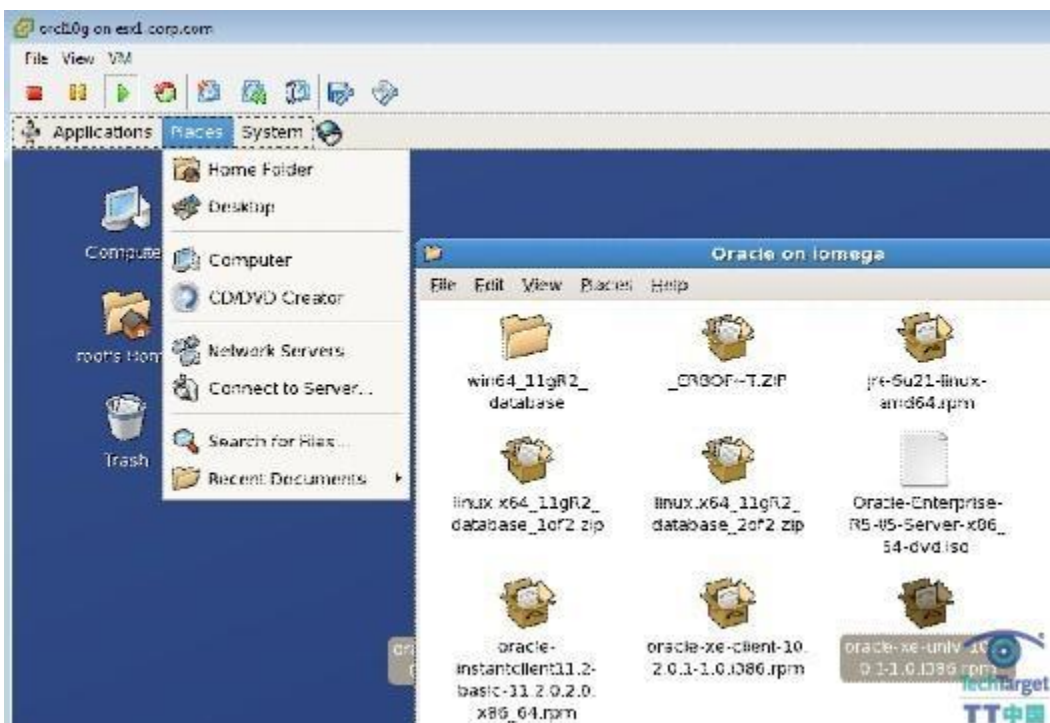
orcl10g on esxi.corp.com
File View VM
Applications Places System
Home Folder
Desktop
Computer
CD/DVD Creator
Network Servers
Connect to Server...
Search for Files...
Recent Documents
Compute
root's Hom
Trash
Oracle on iomega
File Edit View Places Help
win64_11gR2_database
_ERBOF~T.ZIP
jre-6u21-linux-amd64.rpm
linux.x64_11gR2_database_1of2.zip
linux.x64_11gR2_database_2of2.zip
Oracle-Enterprise-R5-U5-Server-x86_64-dvd.iso
oracle-instantclient11.2-basic-11.2.0.2.0.x86_64.rpm
oracle-xe-client-10.2.0.1-1.0.i386.rpm
oracle-xe-univ-10.2.0.1-1.0.i386.rpm
TechTarget
TT中国